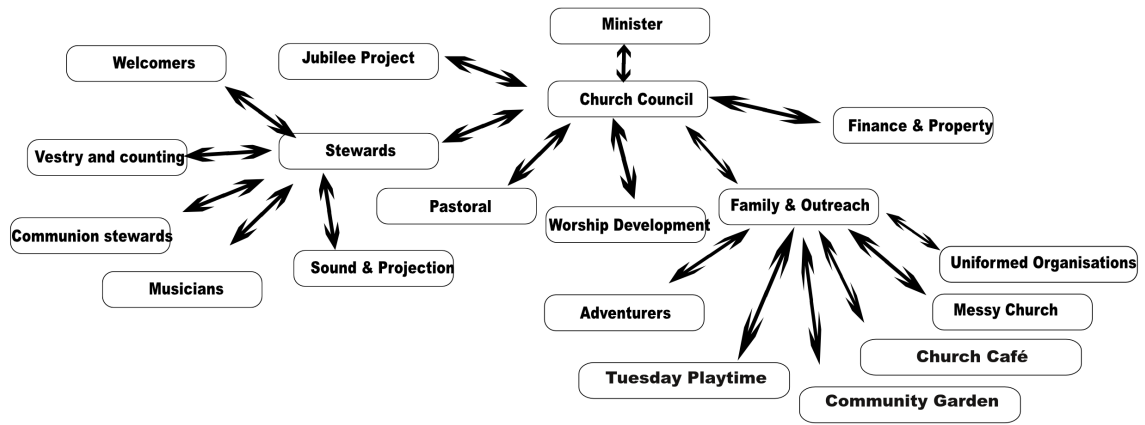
Minister

Jubilee Project

Welcomers

Church Council

Finance & Property

Vestry and counting

Stewards

Pastoral

Worship Development

Family & Outreach

Communion stewards

Sound & Projection

Uniformed Organisations

Musicians

Adventurers

Messy Church

Church Café

Tuesday Playtime

Community Garden